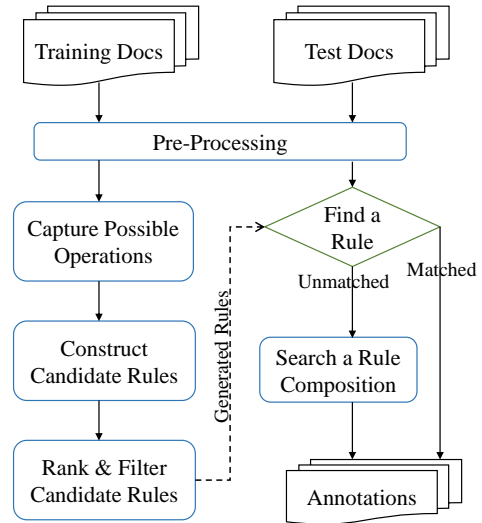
Training Docs

Test Docs

Pre-Processing

Capture Possible Operations

Find a Rule

Unmatched

Matched

Generated Rules

Construct Candidate Rules

Search a Rule Composition

Rank & Filter Candidate Rules

Annotations